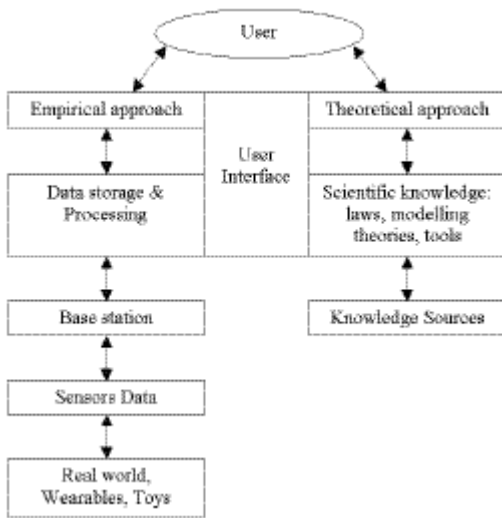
User

Empirical approach

User Interface

Theoretical approach

Data storage & Processing

Scientific knowledge: laws, modelling theories, tools

Base station

Knowledge Sources

Sensors Data

Real world, Wearables, Toys